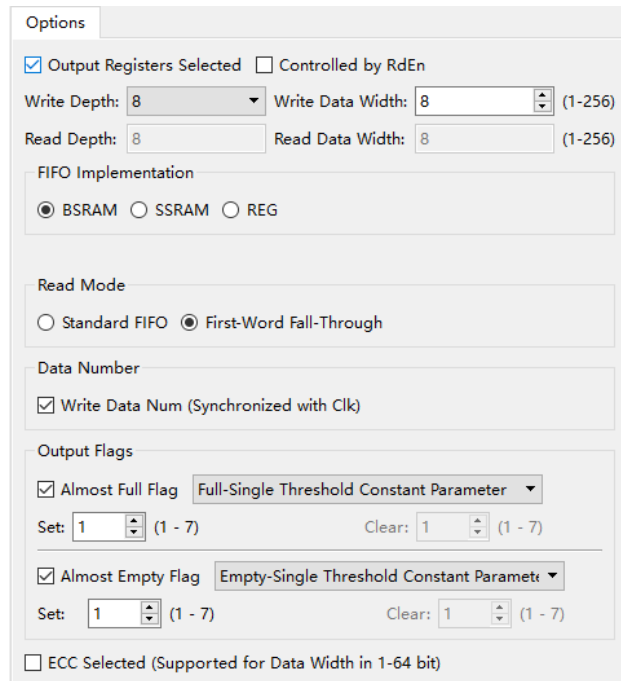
Options

☑ Output Registers Selected ☐ Controlled by RdEn

Write Depth: 8 Write Data Width: 8 (1-256)

Read Depth: 8 Read Data Width: 8 (1-256)

FIFO Implementation

◉ BSRAM ○ SSRAM ○ REG

Read Mode

○ Standard FIFO ◉ First-Word Fall-Through

Data Number

☑ Write Data Num (Synchronized with Clk)

Output Flags

☑ Almost Full Flag Full-Single Threshold Constant Parameter

Set: 1 (1 - 7) Clear: 1 (1 - 7)

☑ Almost Empty Flag Empty-Single Threshold Constant Paramete

Set: 1 (1 - 7) Clear: 1 (1 - 7)

☐ ECC Selected (Supported for Data Width in 1-64 bit)